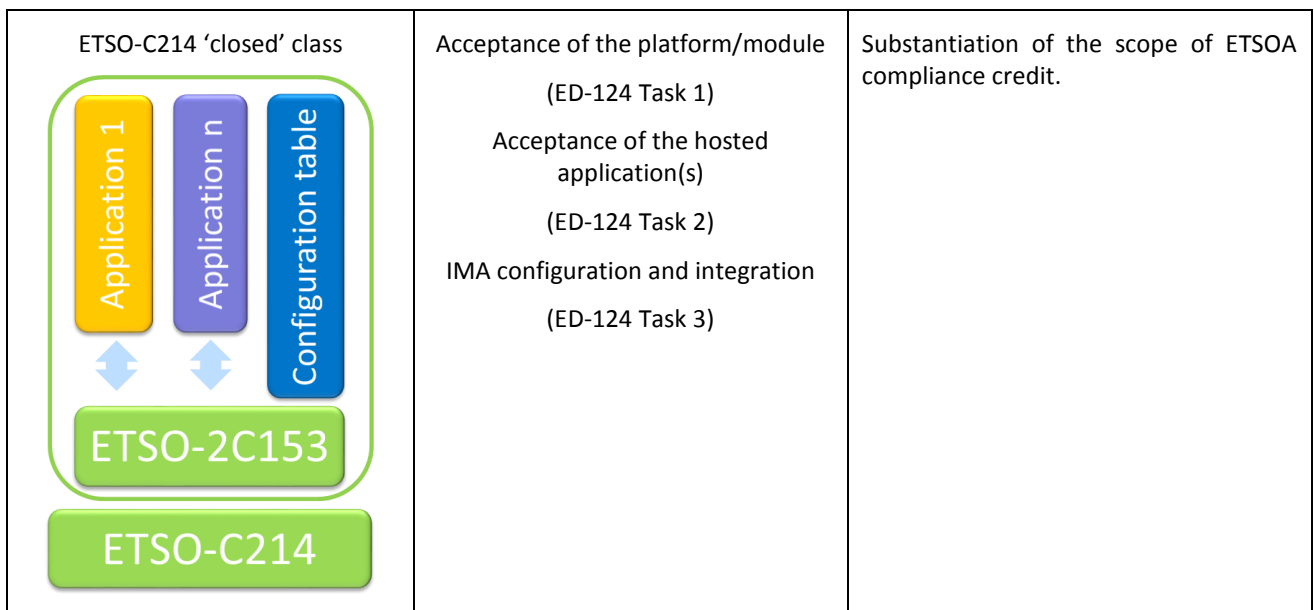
| ETSO-C214 ‘closed’ class<br>Application 1<br>Application n<br>Configuration table<br>ETSO-2C153<br>ETSO-C214 | Acceptance of the platform/module<br>(ED-124 Task 1)<br>Acceptance of the hosted application(s)<br>(ED-124 Task 2)<br>IMA configuration and integration<br>(ED-124 Task 3) | Substantiation of the scope of ETSOA compliance credit. |
|---|---|---|